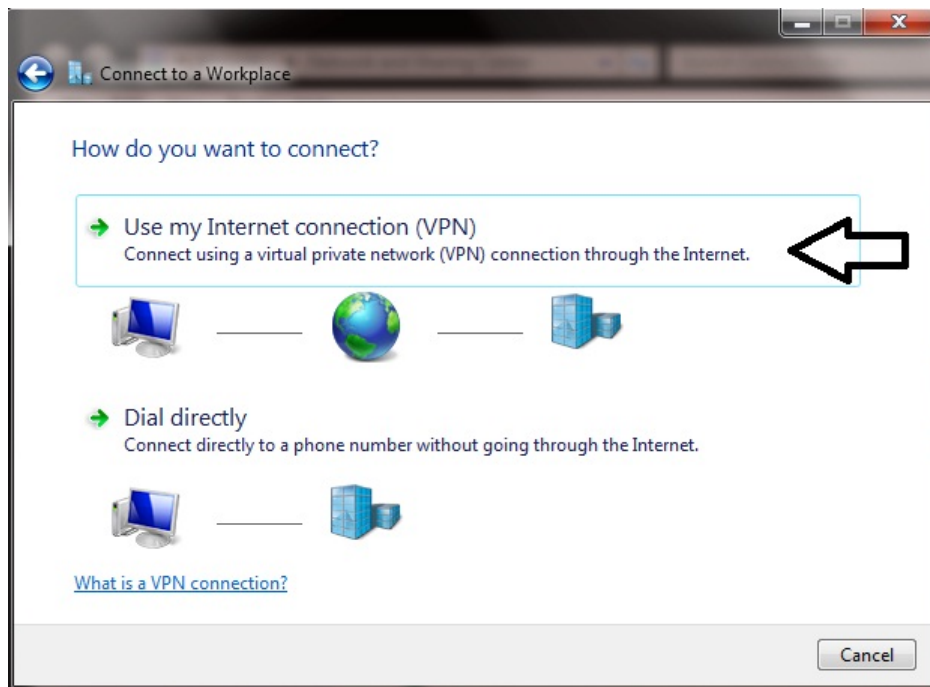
Connect to a Workplace

How do you want to connect?

Use my Internet connection (VPN)
Connect using a virtual private network (VPN) connection through the Internet.

Dial directly
Connect directly to a phone number without going through the Internet.

What is a VPN connection?

Cancel